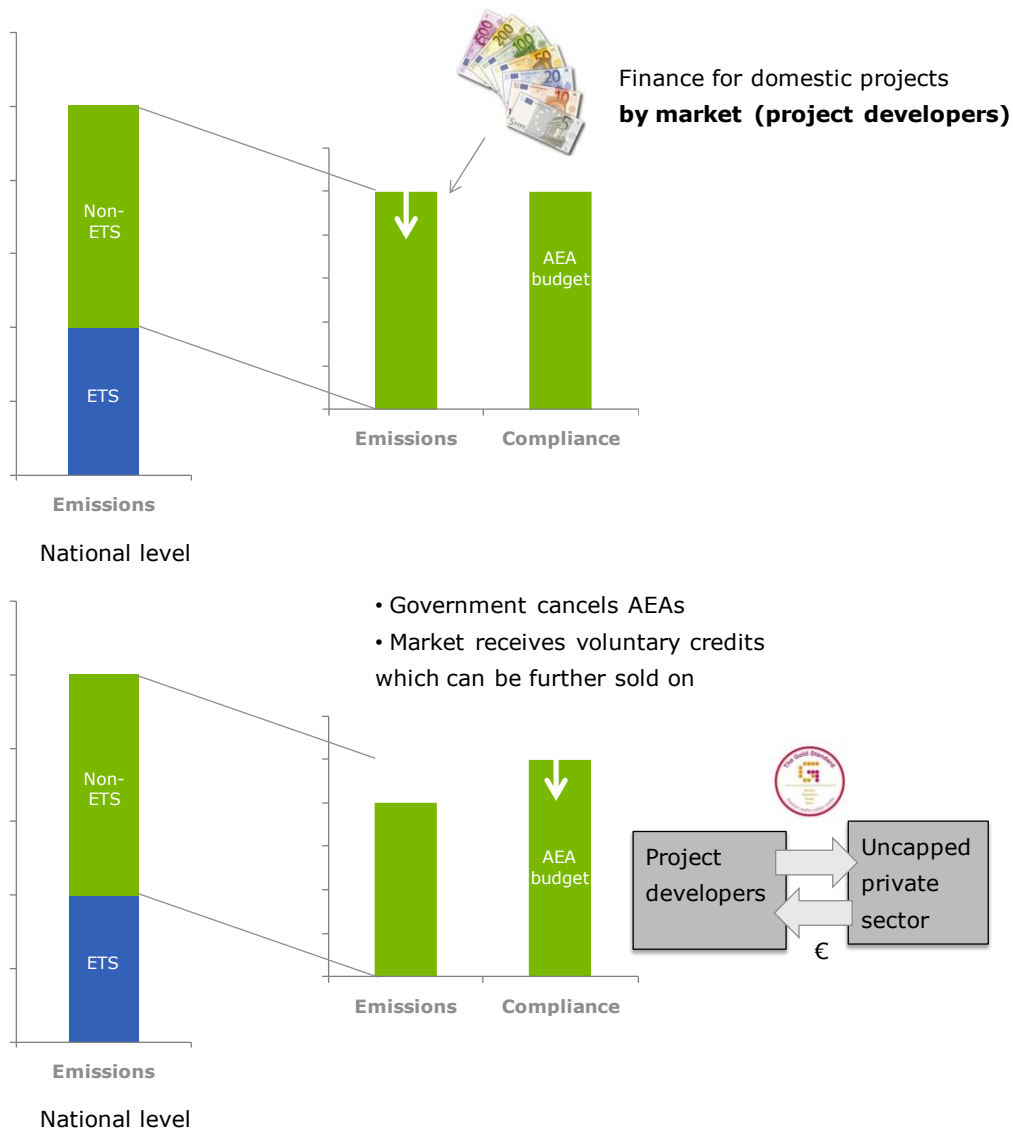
Finance for domestic projects
**by market (project developers)**

Non-ETS

ETS

Emissions

National level

AEA budget

Emissions

Compliance

• Government cancels AEAs
• Market receives voluntary credits which can be further sold on

Non-ETS

ETS

Emissions

National level

AEA budget

Emissions

Compliance

The Gold Standard

Project developers

Uncapped private sector

€